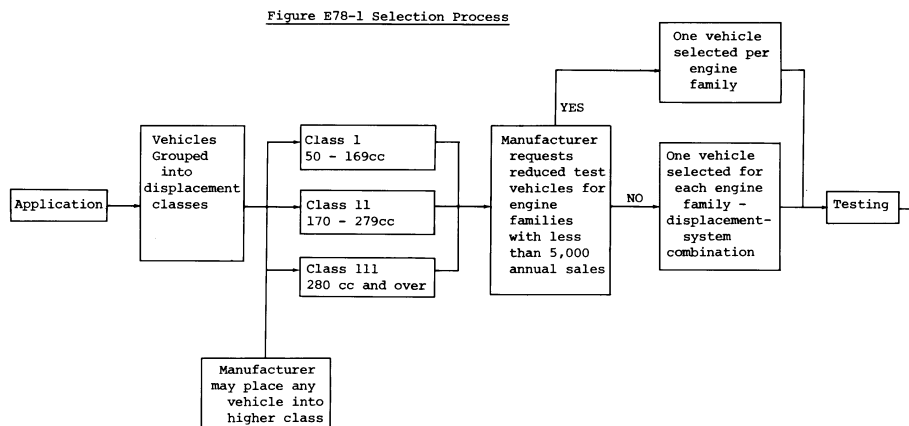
Figure E78-1 Selection Process

Application

Vehicles Grouped into displacement classes

Class l 50 - 169cc

Class ll 170 - 279cc

Class lll 280 cc and over

Manufacturer may place any vehicle into higher class

Manufacturer requests reduced test vehicles for engine families with less than 5,000 annual sales

YES

NO

One vehicle selected per engine family

One vehicle selected for each engine family - displacement-system combination

Testing